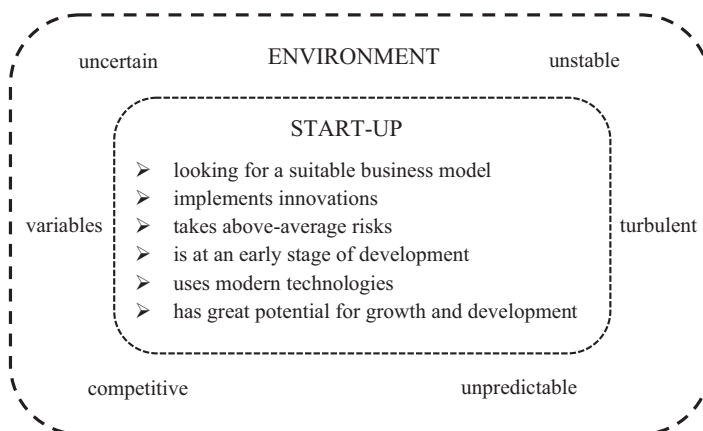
uncertain ENVIRONMENT unstable

START-UP

➢ looking for a suitable business model
➢ implements innovations
➢ takes above-average risks
➢ is at an early stage of development
➢ uses modern technologies
➢ has great potential for growth and development

variables turbulent

competitive unpredictable